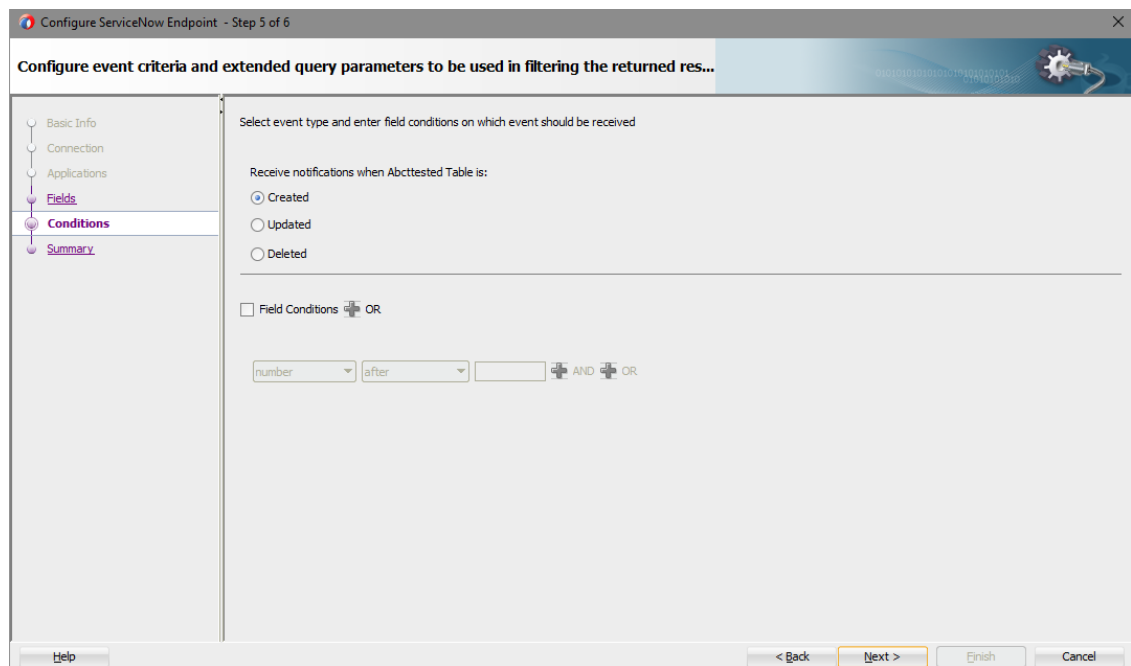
Configure ServiceNow Endpoint - Step 5 of 6

Configure event criteria and extended query parameters to be used in filtering the returned res...

Basic Info
Connection
Applications
Fields
Conditions
Summary

Select event type and enter field conditions on which event should be received

Receive notifications when Abcttested Table is:

Created
Updated
Deleted

Field Conditions OR

number after AND OR

Help

< Back Next > Finish Cancel